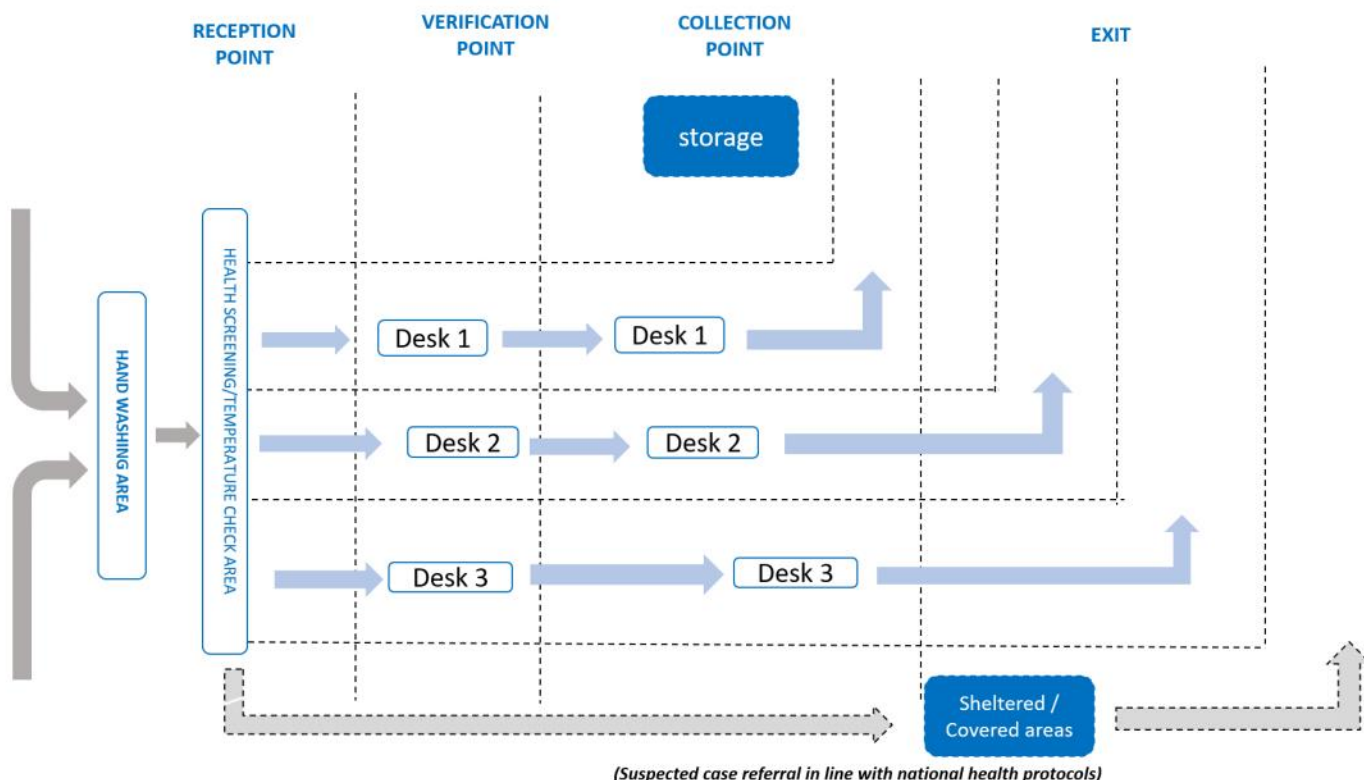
RECEPTION POINT

VERIFICATION POINT

COLLECTION POINT

EXIT

storage

HAND WASHING AREA

HEALTH SCREENING/TEMPERATURE CHECK AREA

Desk 1

Desk 1

Desk 2

Desk 2

Desk 3

Desk 3

Sheltered / Covered areas

(Suspected case referral in line with national health protocols)